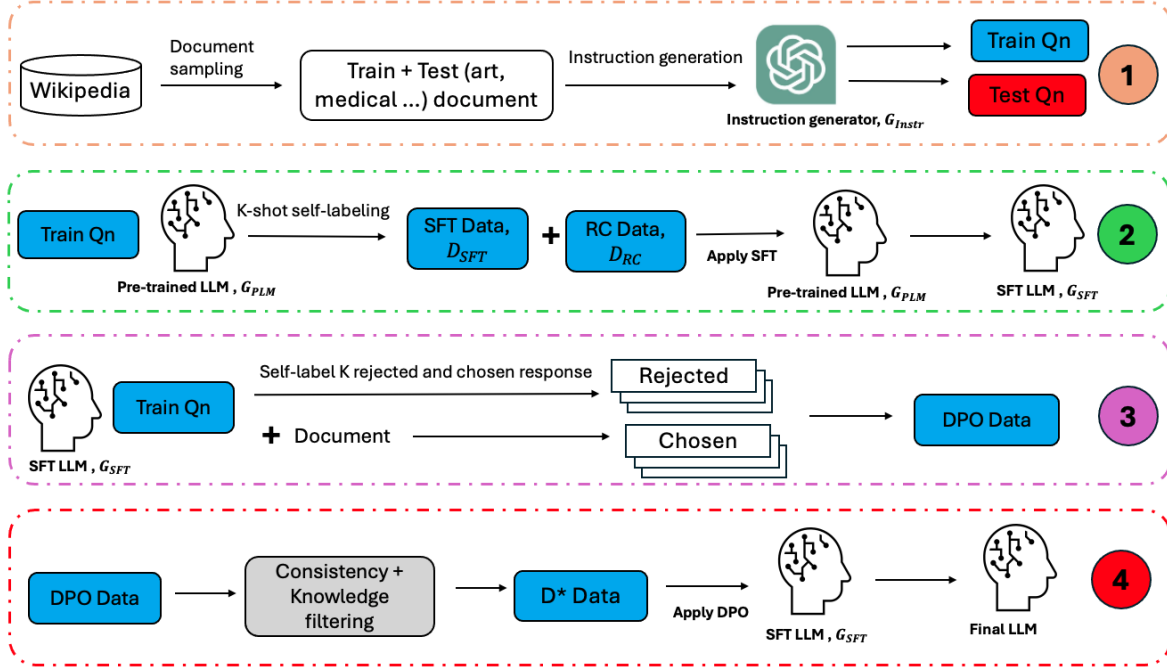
Wikipedia

Document sampling

Train + Test (art, medical ...) document

Instruction generation

Instruction generator, $G_{Instr}$

Train Qn

Test Qn

1

Train Qn

K-shot self-labeling

Pre-trained LLM , $G_{PLM}$

SFT Data, $D_{SFT}$

+

RC Data, $D_{RC}$

Apply SFT

Pre-trained LLM , $G_{PLM}$

SFT LLM , $G_{SFT}$

2

SFT LLM , $G_{SFT}$

Train Qn

Self-label K rejected and chosen response

+ Document

Rejected

Chosen

DPO Data

3

DPO Data

Consistency + Knowledge filtering

D* Data

Apply DPO

SFT LLM , $G_{SFT}$

Final LLM

4